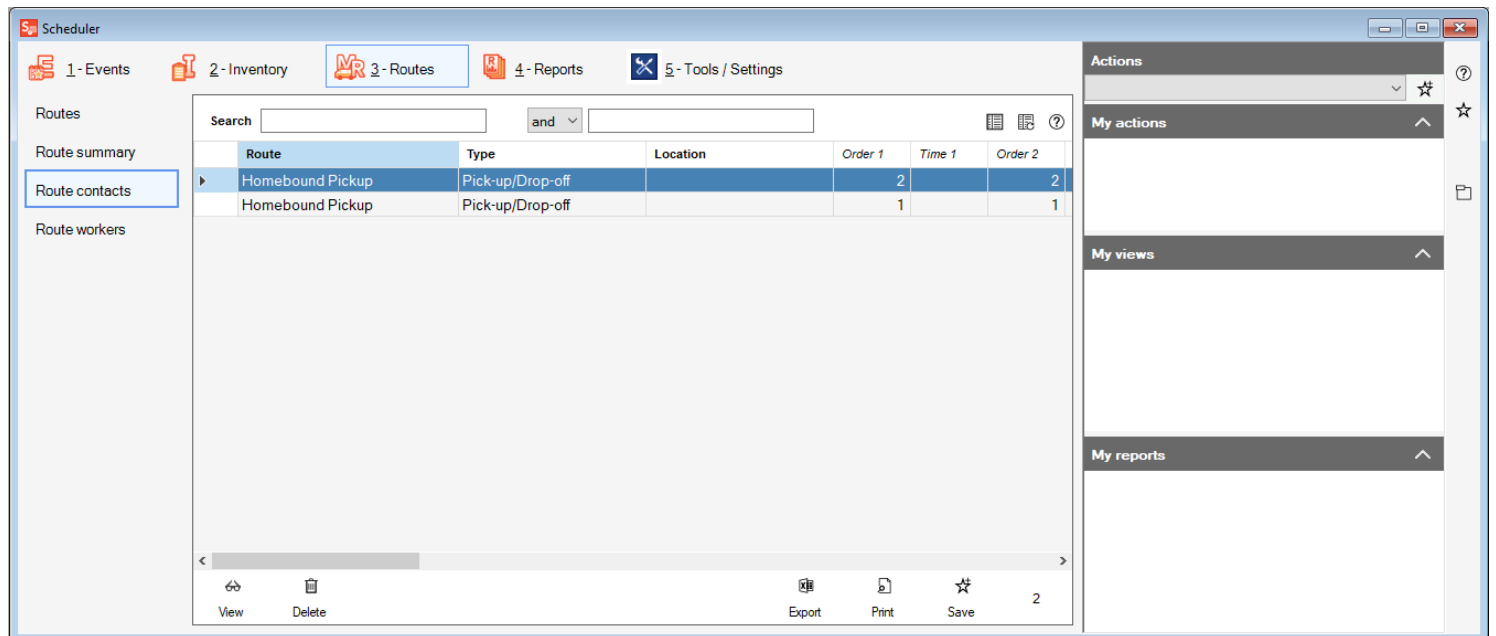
Scheduler

1 - Events 2 - Inventory 3 - Routes 4 - Reports 5 - Tools / Settings

Routes
Route summary
Route contacts
Route workers

Search and

| Route | Type | Location | Order 1 | Time 1 | Order 2 |
|---|---|---|---|---|---|
| Homebound Pickup | Pick-up/Drop-off | | 2 | | 2 |
| Homebound Pickup | Pick-up/Drop-off | | 1 | | 1 |

View Delete Export Print Save 2

Actions
My actions
My views
My reports